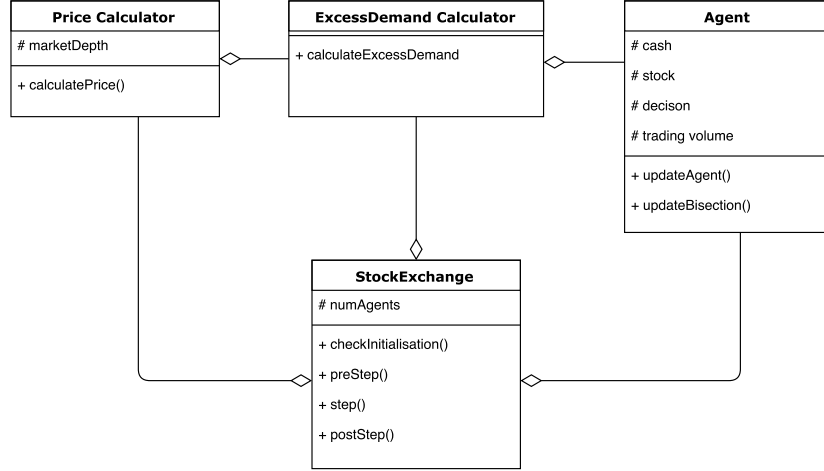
Price Calculator

# marketDepth

+ calculatePrice()

ExcessDemand Calculator

+ calculateExcessDemand

Agent

# cash

# stock

# decison

# trading volume

+ updateAgent()

+ updateBisection()

StockExchange

# numAgents

+ checkInitialisation()

+ preStep()

+ step()

+ postStep()